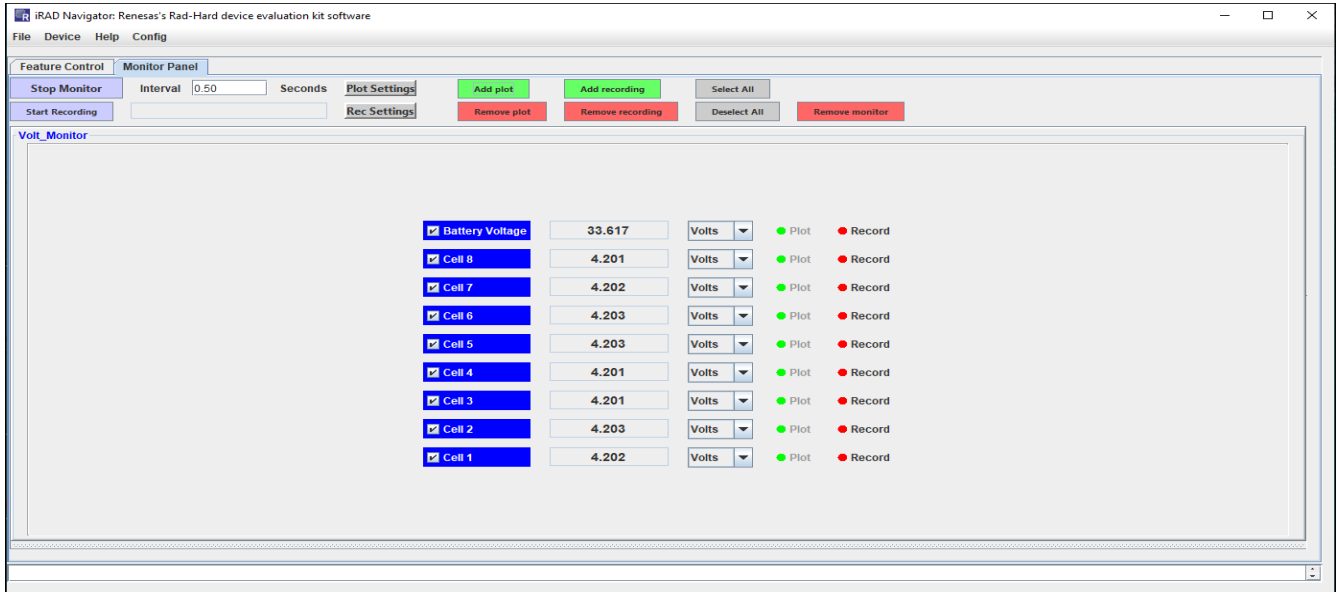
iRAD Navigator: Renesas's Rad-Hard device evaluation kit software

File Device Help Config

Feature Control | Monitor Panel

Stop Monitor Interval 0.50 Seconds Plot Settings Add plot Add recording Select All

Start Recording Rec Settings Remove plot Remove recording Deselect All Remove monitor

Volt_Monitor

| | | | | |
|---|---|---|---|---|
| Battery Voltage | 33.617 | Volts | Plot | Record |
| Cell 8 | 4.201 | Volts | Plot | Record |
| Cell 7 | 4.202 | Volts | Plot | Record |
| Cell 6 | 4.203 | Volts | Plot | Record |
| Cell 5 | 4.203 | Volts | Plot | Record |
| Cell 4 | 4.201 | Volts | Plot | Record |
| Cell 3 | 4.201 | Volts | Plot | Record |
| Cell 2 | 4.203 | Volts | Plot | Record |
| Cell 1 | 4.202 | Volts | Plot | Record |